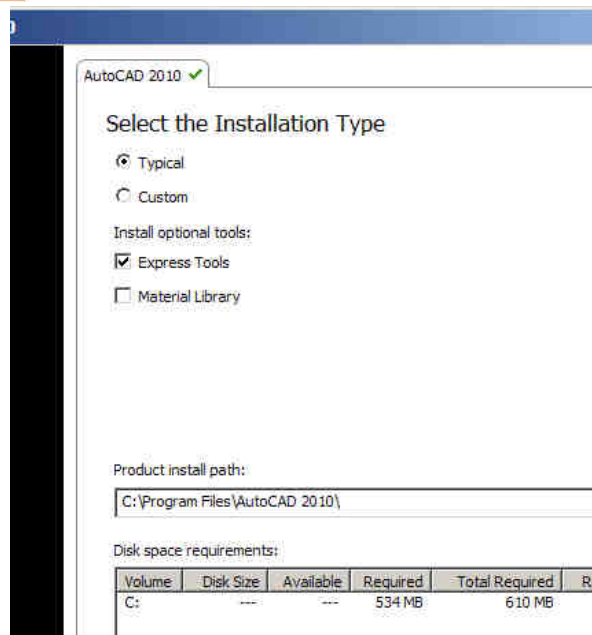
AutoCAD 2010

Select the Installation Type

Typical

Custom

Install optional tools:

Express Tools

Material Library

Product install path:

C:\Program Files\AutoCAD 2010\

Disk space requirements:

| Volume | Disk Size | Available | Required | Total Required | R |
|---|---|---|---|---|---|
| C: | --- | --- | 534 MB | 610 MB | |